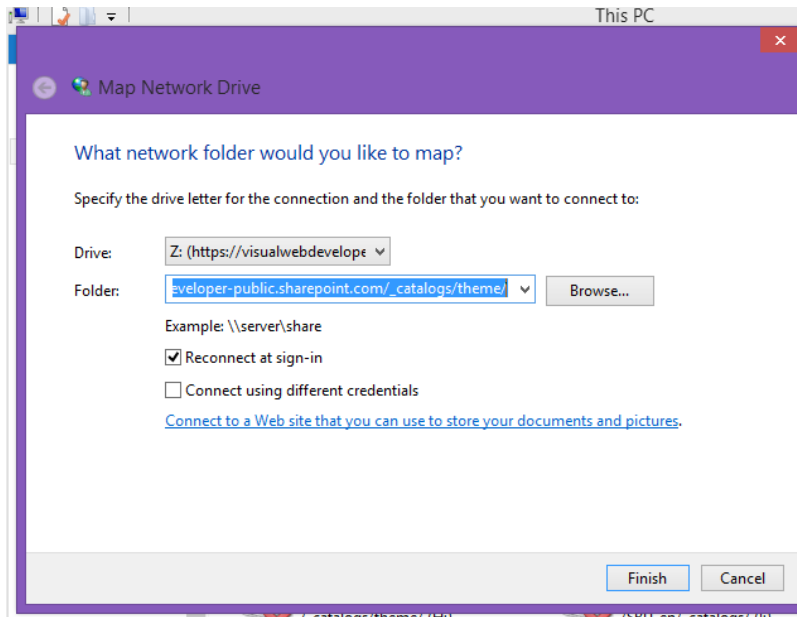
This PC

Map Network Drive

What network folder would you like to map?

Specify the drive letter for the connection and the folder that you want to connect to:

Drive: Z: (https://visualwebdevelope

Folder: eveloper-public.sharepoint.com/_catalogs/theme/ Browse...

Example: \\server\share

Reconnect at sign-in

Connect using different credentials

Connect to a Web site that you can use to store your documents and pictures.

Finish Cancel